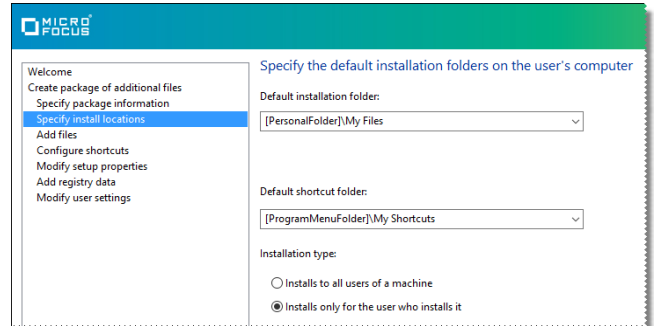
MICRO FOCUS

Welcome
Create package of additional files
Specify package information
Specify install locations
Add files
Configure shortcuts
Modify setup properties
Add registry data
Modify user settings

Specify the default installation folders on the user's computer

Default installation folder:

[PersonalFolder]\My Files

Default shortcut folder:

[ProgramMenuFolder]\My Shortcuts

Installation type:

Installs to all users of a machine

Installs only for the user who installs it